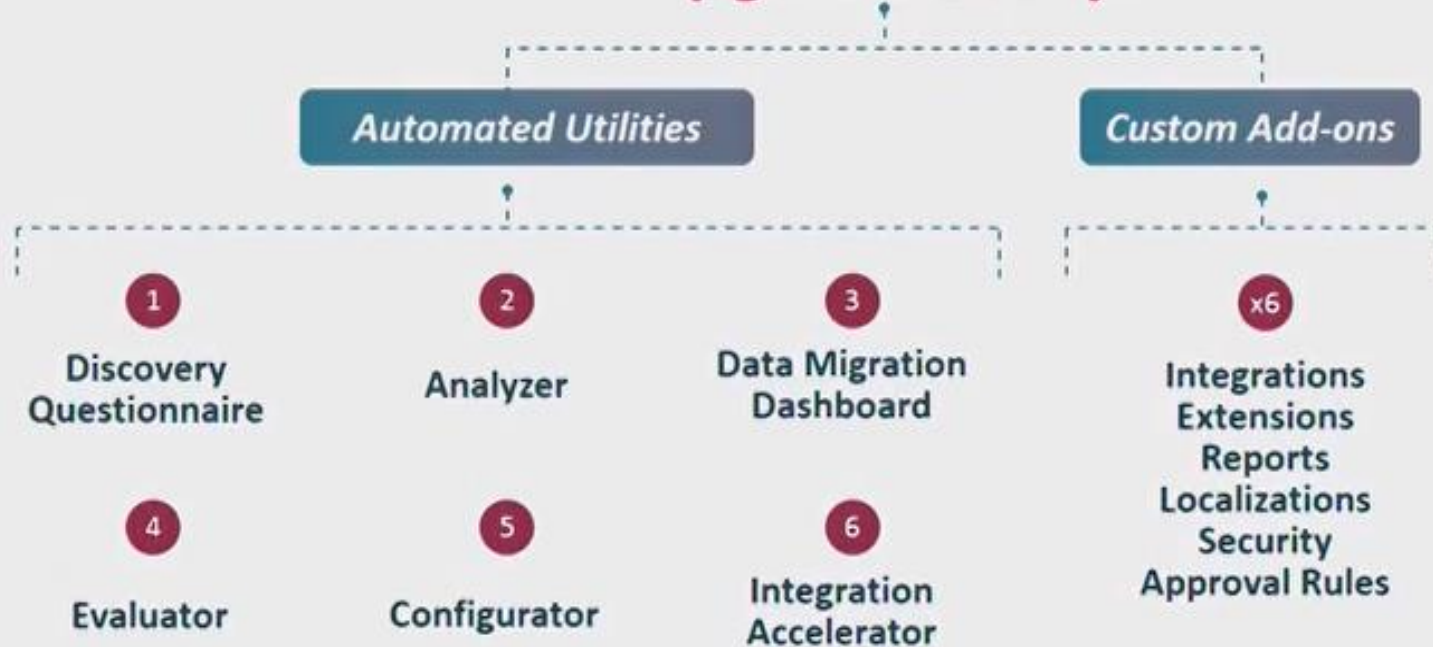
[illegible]

Automated Utilities

Custom Add-ons

1
Discovery Questionnaire

2
Analyzer

3
Data Migration Dashboard

x6
Integrations
Extensions
Reports
Localizations
Security
Approval Rules

4
Evaluator

5
Configurator

6
Integration Accelerator